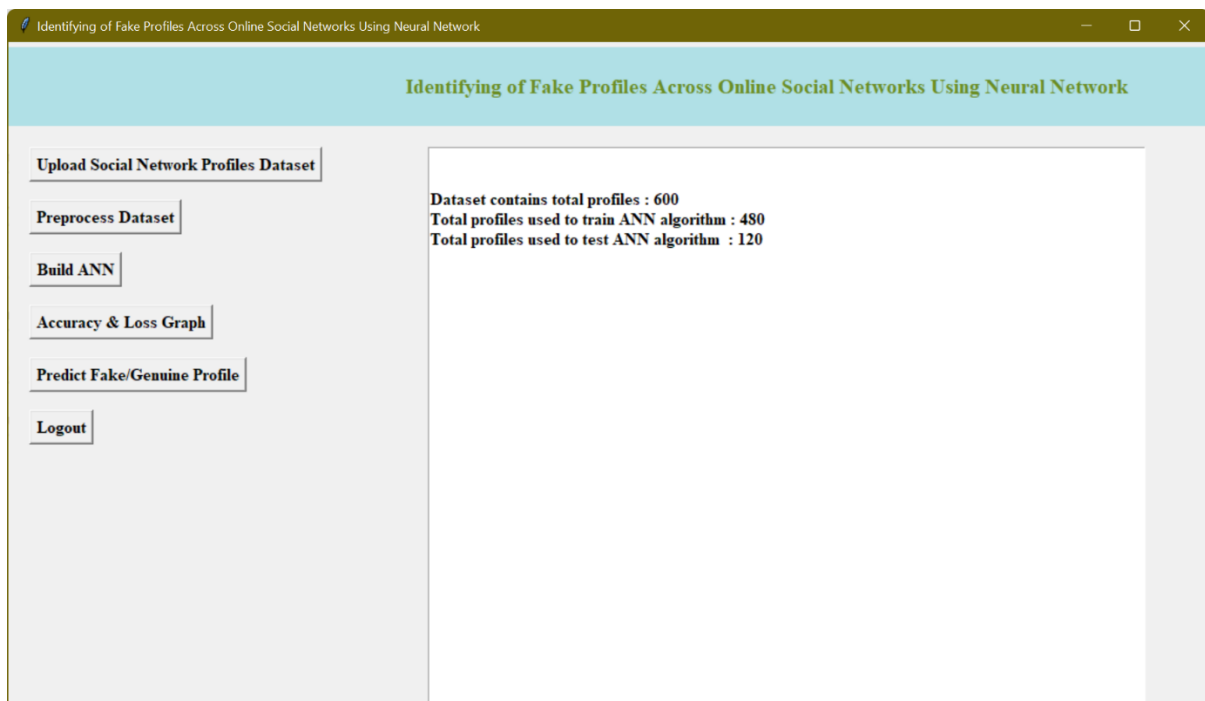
Identifying of Fake Profiles Across Online Social Networks Using Neural Network

Identifying of Fake Profiles Across Online Social Networks Using Neural Network

Upload Social Network Profiles Dataset

Preprocess Dataset

Build ANN

Accuracy & Loss Graph

Predict Fake/Genuine Profile

Logout

Dataset contains total profiles : 600
Total profiles used to train ANN algorithm : 480
Total profiles used to test ANN algorithm : 120